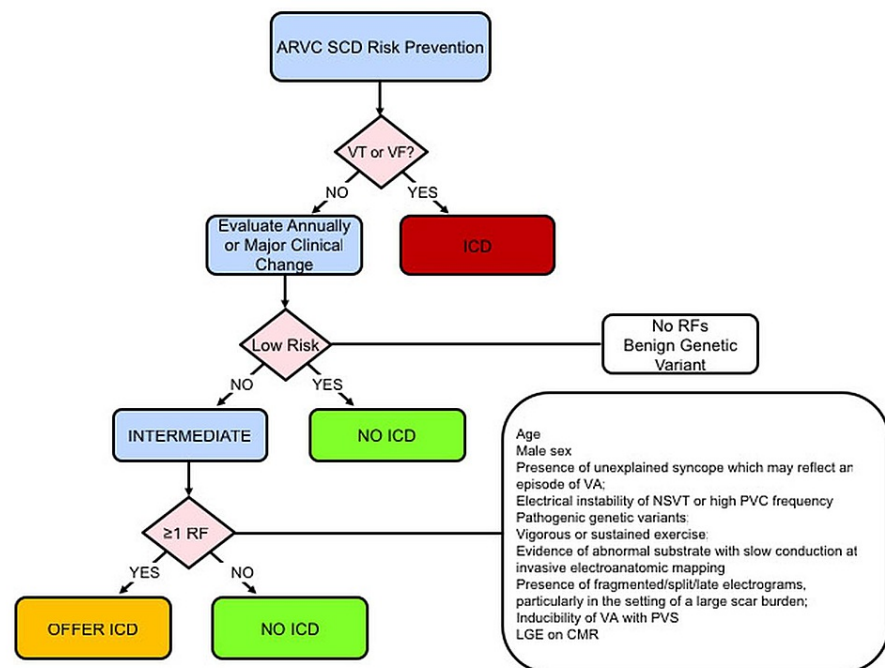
ARVC SCD Risk Prevention

VT or VF?

NO

YES

Evaluate Annually or Major Clinical Change

ICD

Low Risk

No RFs
Benign Genetic Variant

NO

YES

INTERMEDIATE

NO ICD

Age
Male sex
Presence of unexplained syncope which may reflect an episode of VA;
Electrical instability of NSVT or high PVC frequency
Pathogenic genetic variants;
Vigorous or sustained exercise;
Evidence of abnormal substrate with slow conduction at invasive electroanatomic mapping
Presence of fragmented/split/late electrograms, particularly in the setting of a large scar burden;
Inducibility of VA with PVS
LGE on CMR

≥1 RF

YES

NO

OFFER ICD

NO ICD